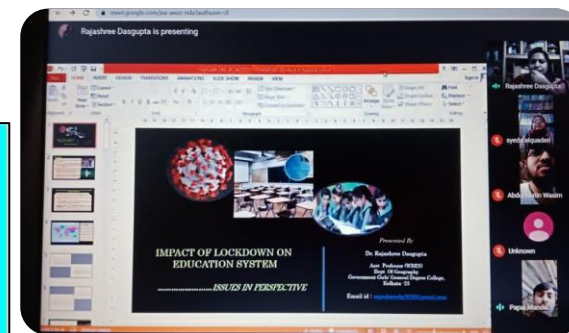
meet.google.com/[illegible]

Rajashree Dasgupta is presenting

FILE HOME INSERT DESIGN TRANSITIONS ANIMATIONS SLIDE SHOW REVIEW VIEW

IMPACT OF LOCKDOWN ON EDUCATION SYSTEM

……………………ISSUES IN PERSPECTIVE

Presented By

Dr. Rajashree Dasgupta

Asst. Professor (WBES)
Dept. Of Geography
Government Girls' General Degree College,
Kolkata -23

Email id : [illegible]

Rajashree Dasgupta

syeda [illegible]

Abdul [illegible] Wasim

Unknown

Papia Mondal